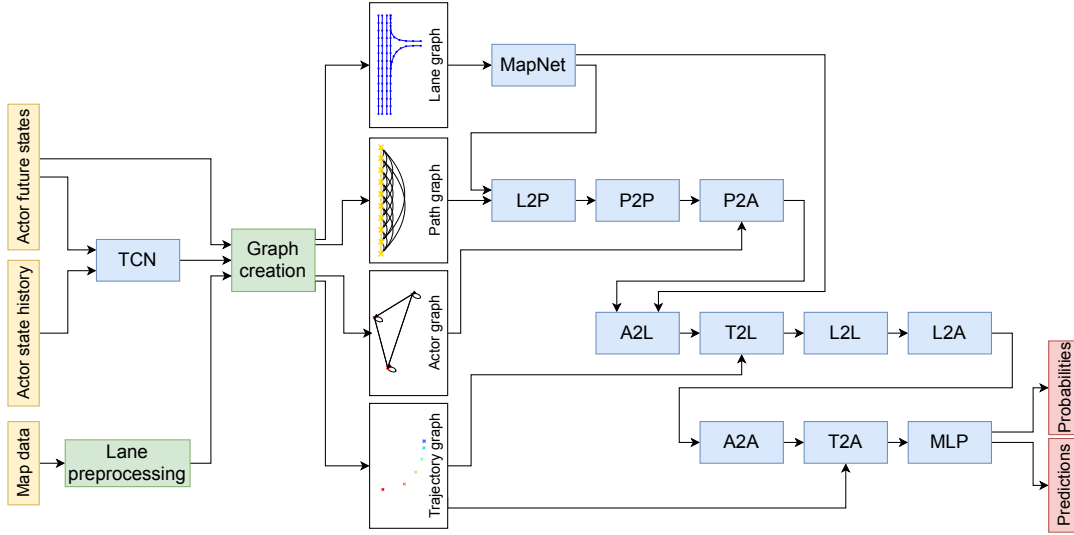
Actor future states

Actor state history

Map data

TCN

Lane preprocessing

Graph creation

Lane graph

Path graph

Actor graph

Trajectory graph

MapNet

L2P

P2P

P2A

A2L

T2L

L2L

L2A

A2A

T2A

MLP

Probabilities

Predictions